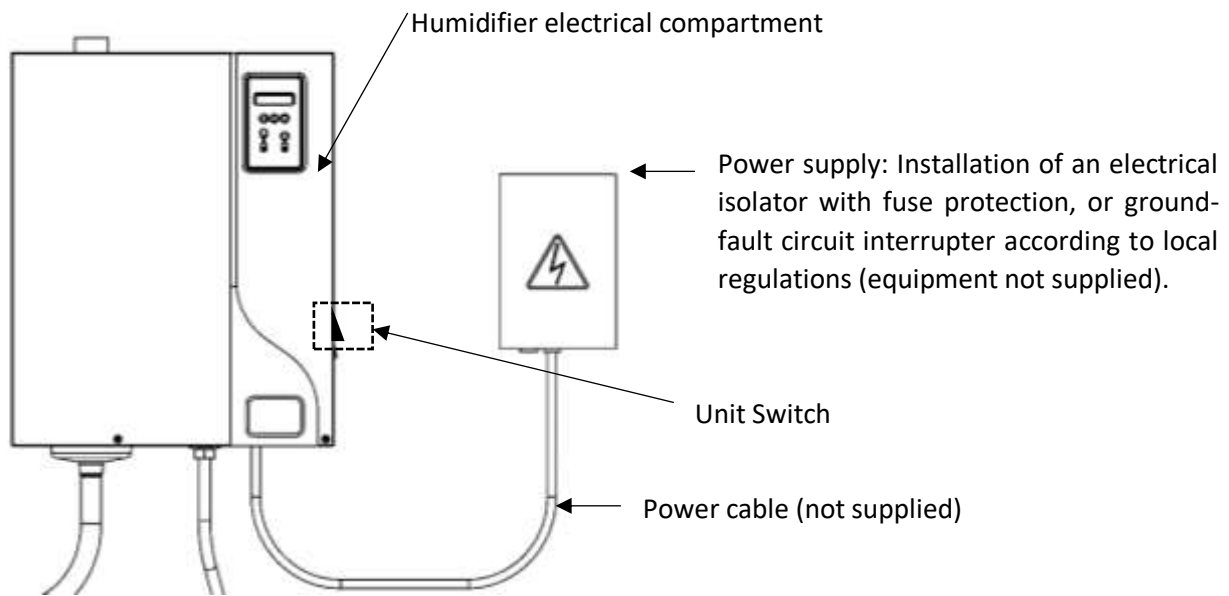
Humidifier electrical compartment

Power supply: Installation of an electrical isolator with fuse protection, or ground-fault circuit interrupter according to local regulations (equipment not supplied).

Unit Switch

Power cable (not supplied)